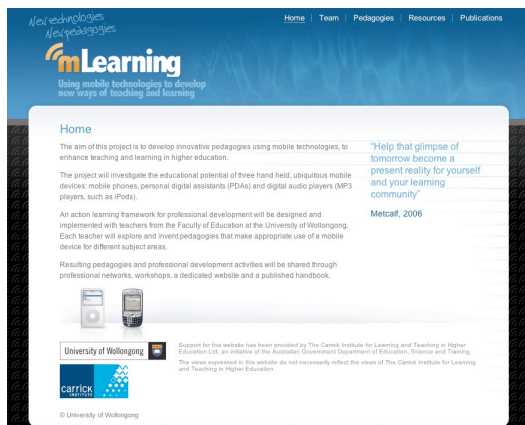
New technologies
New pedagogies

Home | Team | Pedagogies | Resources | Publications

mLearning
Using mobile technologies to develop new ways of teaching and learning

Home

The aim of this project is to develop innovative pedagogies using mobile technologies, to enhance teaching and learning in higher education.

The project will investigate the educational potential of three hand held, ubiquitous mobile devices: mobile phones, personal digital assistants (PDAs) and digital audio players (MP3 players, such as iPods).

An action learning framework for professional development will be designed and implemented with teachers from the Faculty of Education at the University of Wollongong. Each teacher will explore and invent pedagogies that make appropriate use of a mobile device for different subject areas.

Resulting pedagogies and professional development activities will be shared through professional networks, workshops, a dedicated website and a published handbook.

"Help that glimpse of tomorrow become a present reality for yourself and your learning community"

Metcalf, 2006

University of Wollongong

carrick INSTITUTE

Support for this website has been provided by The Carrick Institute for Learning and Teaching in Higher Education Ltd, an initiative of the Australian Government Department of Education, Science and Training.

The views expressed in this website do not necessarily reflect the views of The Carrick Institute for Learning and Teaching in Higher Education.

© University of Wollongong